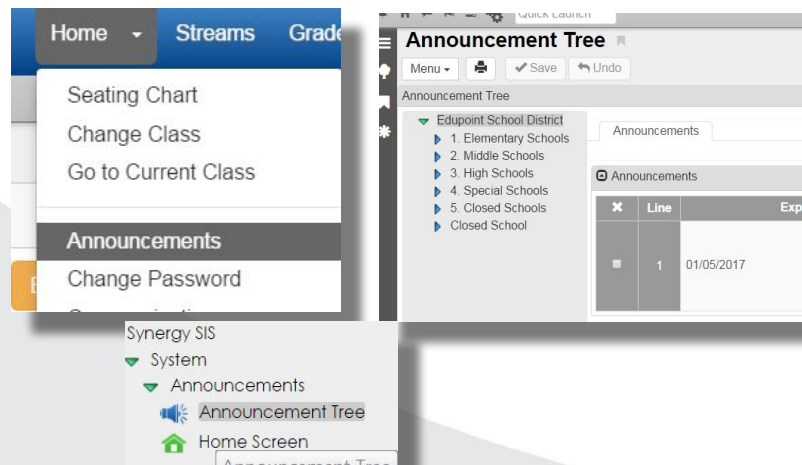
Home
Streams
Grade
Seating Chart
Change Class
Go to Current Class
Announcements
Change Password

Quick Launch
Announcement Tree
Menu
Save
Undo
Announcement Tree
Edupoint School District
1. Elementary Schools
2. Middle Schools
3. High Schools
4. Special Schools
5. Closed Schools
Closed School
Announcements
Announcements
| ✖ | Line | Exp |
|---|---|---|
| ■ | 1 | 01/05/2017 |

Synergy SIS
System
Announcements
Announcement Tree
Home Screen
Announcement Tree